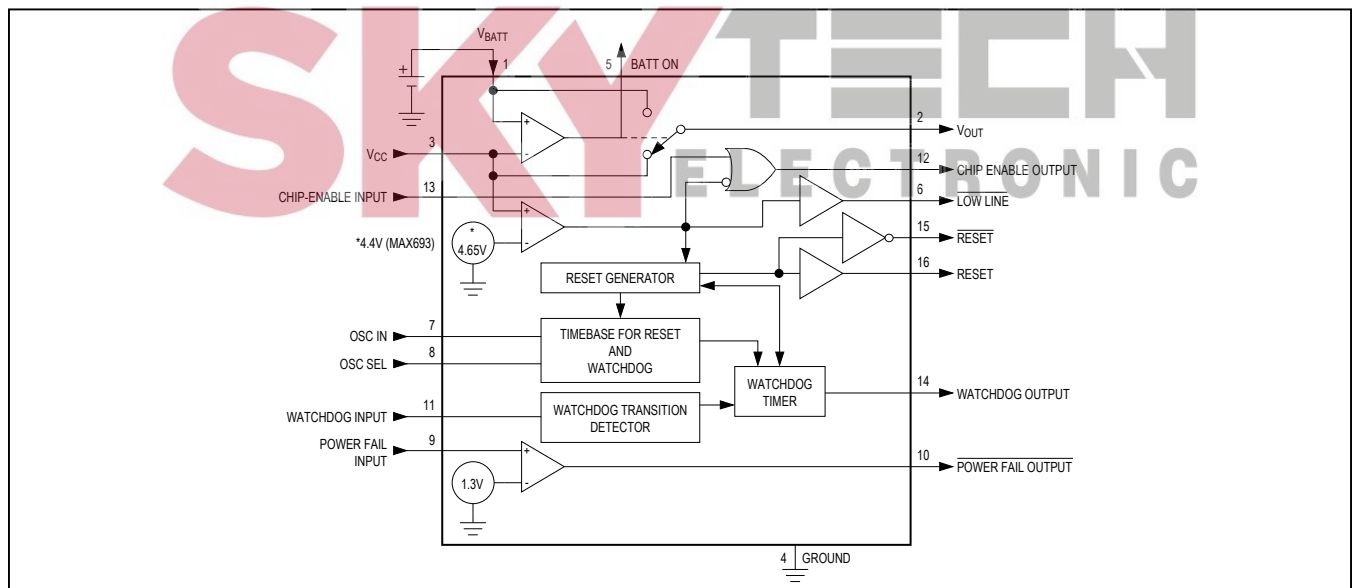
SKY TECH ELECTRONIC

$V_{BATT}$
1
5 BATT ON
+
2 $V_{OUT}$
$V_{CC}$ 3
12 CHIP ENABLE OUTPUT
CHIP-ENABLE INPUT 13
6 $\overline{\text{LOW LINE}}$
*
4.65V
*4.4V (MAX693)
15 $\overline{\text{RESET}}$
16 RESET
RESET GENERATOR
OSC IN 7
OSC SEL 8
TIMEBASE FOR RESET AND WATCHDOG
WATCHDOG TIMER
14 WATCHDOG OUTPUT
WATCHDOG INPUT 11
WATCHDOG TRANSITION DETECTOR
POWER FAIL INPUT 9
1.3V
10 $\overline{\text{POWER FAIL OUTPUT}}$
4 GROUND